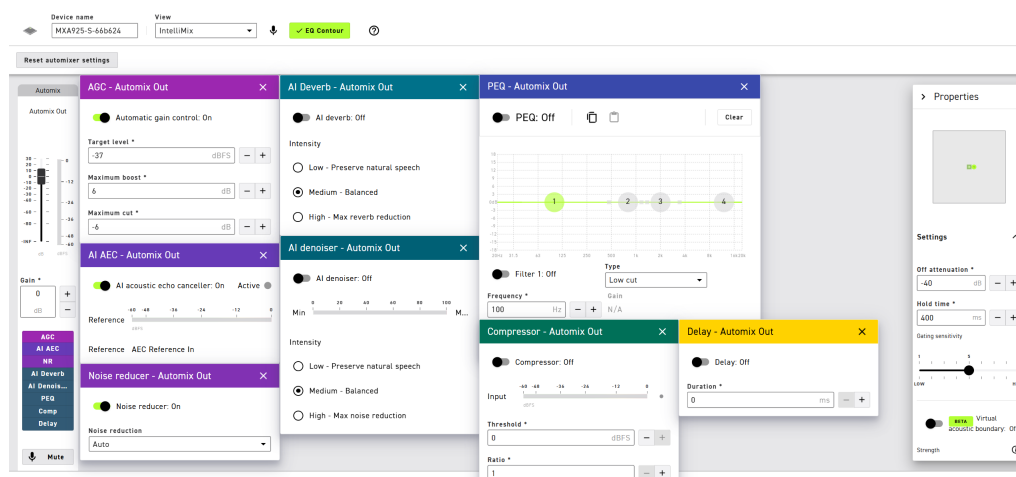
Device name
MXA925-S-66b624
View
IntelliMix
✓ EQ Contour
?

Reset automixer settings

Automix
Automix Out

Gain *
0
dB
+
−

AGC
AI AEC
NR
AI Deverb
AI Denois...
PEQ
Comp
Delay

Mute

AGC - Automix Out
Automatic gain control: On
Target level *
-37
dBFS
Maximum boost *
6
dB
Maximum cut *
-6
dB

AI AEC - Automix Out
AI acoustic echo canceller: On
Active
Reference
-60 -48 -36 -24 -12 0
dBFS
Reference AEC Reference In

Noise reducer - Automix Out
Noise reducer: On
Noise reduction
Auto

AI Deverb - Automix Out
AI deverb: Off
Intensity
Low - Preserve natural speech
Medium - Balanced
High - Max reverb reduction

AI denoiser - Automix Out
AI denoiser: Off
0 20 40 60 80 100
Min M...
Intensity
Low - Preserve natural speech
Medium - Balanced
High - Max noise reduction

PEQ - Automix Out
PEQ: Off
Clear
1 2 3 4
Filter 1: Off
Type
Low cut
Frequency *
100
Hz
Gain
N/A

Compressor - Automix Out
Compressor: Off
Input
-60 -48 -36 -24 -12 0
dBFS
Threshold *
0
dBFS
Ratio *
1

Delay - Automix Out
Delay: Off
Duration *
0
ms

Properties
Settings
Off attenuation *
-40
dB
Hold time *
400
ms
Gating sensitivity
1 5
LOW
BETA Virtual acoustic boundary: Of
Strength